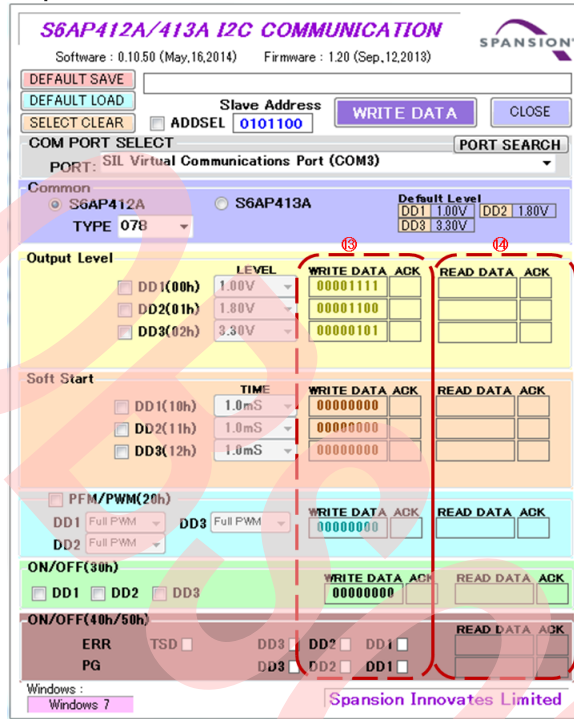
S6AP412A/413A I2C COMMUNICATION

SPANSION

Software : 0.10.50 (May,16,2014) Firmware : 1.20 (Sep,12,2013)

DEFAULT SAVE

DEFAULT LOAD

SELECT CLEAR

ADDSEL

Slave Address

0101100

WRITE DATA

CLOSE

COM PORT SELECT

PORT SEARCH

PORT: SIL Virtual Communications Port (COM3)

Common

S6AP412A

S6AP413A

TYPE 078

Default Level

DD1 1.00V DD2 1.80V

DD3 3.30V

⑬

⑭

Output Level

LEVEL

WRITE DATA ACK

READ DATA ACK

DD1(00h) 1.00V 00001111

DD2(01h) 1.80V 00001100

DD3(02h) 3.30V 00000101

Soft Start

TIME

WRITE DATA ACK

READ DATA ACK

DD1(10h) 1.0mS 00000000

DD2(11h) 1.0mS 00000000

DD3(12h) 1.0mS 00000000

PFM/PWM(20h)

DD1 Full PWM

DD3 Full PWM

DD2 Full PWM

WRITE DATA ACK

00000000

READ DATA ACK

ON/OFF(30h)

DD1 DD2 DD3

WRITE DATA ACK

00000000

READ DATA ACK

ON/OFF(40h/50h)

READ DATA ACK

ERR TSD DD3 DD2 DD1

PG DD3 DD2 DD1

Windows :

Windows 7

Spansion Innovates Limited